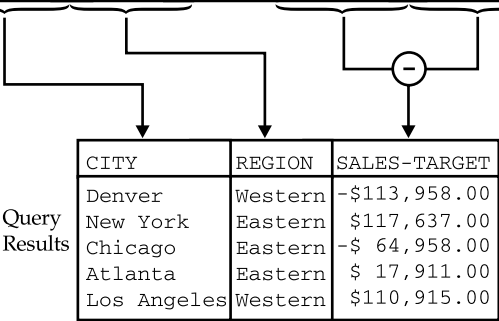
−

Query Results

| CITY | REGION | SALES-TARGET |
|---|---|---|
| Denver | Western | -$113,958.00 |
| New York | Eastern | $117,637.00 |
| Chicago | Eastern | -$ 64,958.00 |
| Atlanta | Eastern | $ 17,911.00 |
| Los Angeles | Western | $110,915.00 |